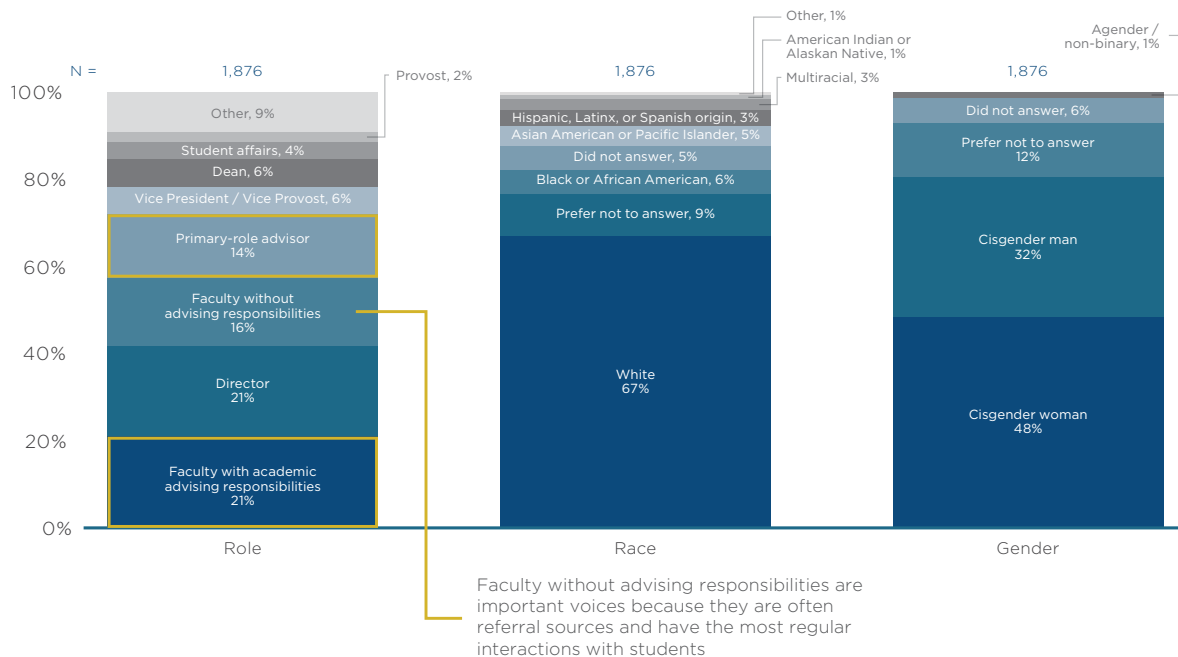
N = 1,876 1,876 1,876

100%
80%
60%
40%
20%
0%

Other, 9%
Provost, 2%
Student affairs, 4%
Dean, 6%
Vice President / Vice Provost, 6%
Primary-role advisor 14%
Faculty without advising responsibilities 16%
Director 21%
Faculty with academic advising responsibilities 21%

Other, 1%
American Indian or Alaskan Native, 1%
Multiracial, 3%
Hispanic, Latinx, or Spanish origin, 3%
Asian American or Pacific Islander, 5%
Did not answer, 5%
Black or African American, 6%
Prefer not to answer, 9%
White 67%

Agender / non-binary, 1%
Did not answer, 6%
Prefer not to answer 12%
Cisgender man 32%
Cisgender woman 48%

Role
Race
Gender

Faculty without advising responsibilities are important voices because they are often referral sources and have the most regular interactions with students